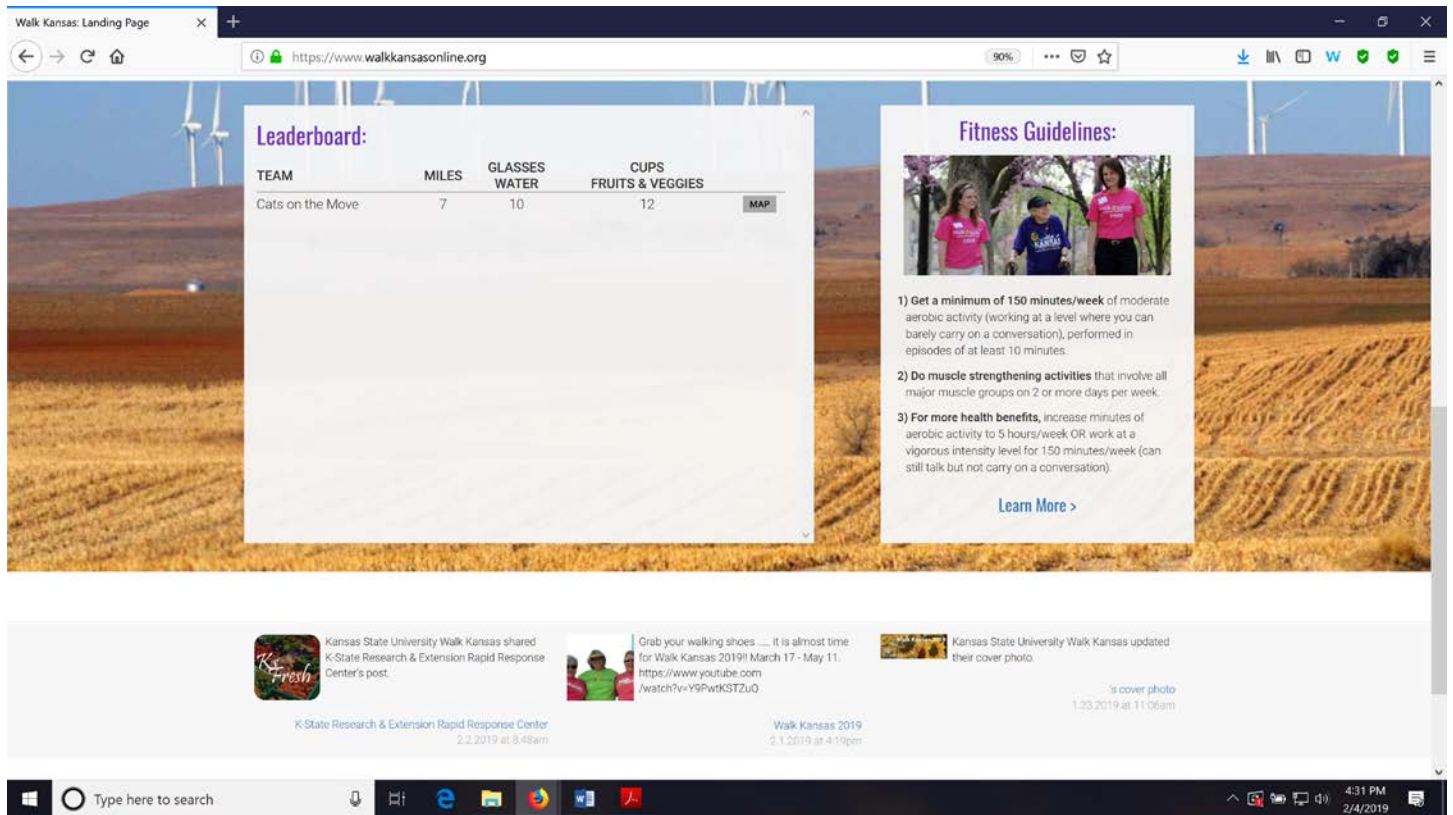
Walk Kansas: Landing Page ×

https://www.walkkansasonline.org

90%

Leaderboard:

| TEAM | MILES | GLASSES WATER | CUPS FRUITS & VEGGIES | |
|---|---|---|---|---|
| Cats on the Move | 7 | 10 | 12 | MAP |

Fitness Guidelines:

1) Get a minimum of 150 minutes/week of moderate aerobic activity (working at a level where you can barely carry on a conversation), performed in episodes of at least 10 minutes.

2) Do muscle strengthening activities that involve all major muscle groups on 2 or more days per week.

3) For more health benefits, increase minutes of aerobic activity to 5 hours/week OR work at a vigorous intensity level for 150 minutes/week (can still talk but not carry on a conversation).

Learn More >

K-State Fresh

Kansas State University Walk Kansas shared K-State Research & Extension Rapid Response Center's post.

K-State Research & Extension Rapid Response Center
2.2.2019 at 8:48am

Grab your walking shoes ..... it is almost time for Walk Kansas 2019!! March 17 - May 11. https://www.youtube.com/watch?v=Y9PwtKSTZuO

Walk Kansas 2019
2.1.2019 at 4:19pm

Kansas State University Walk Kansas updated their cover photo.

's cover photo
1.23.2019 at 11:06am

Type here to search

4:31 PM
2/4/2019